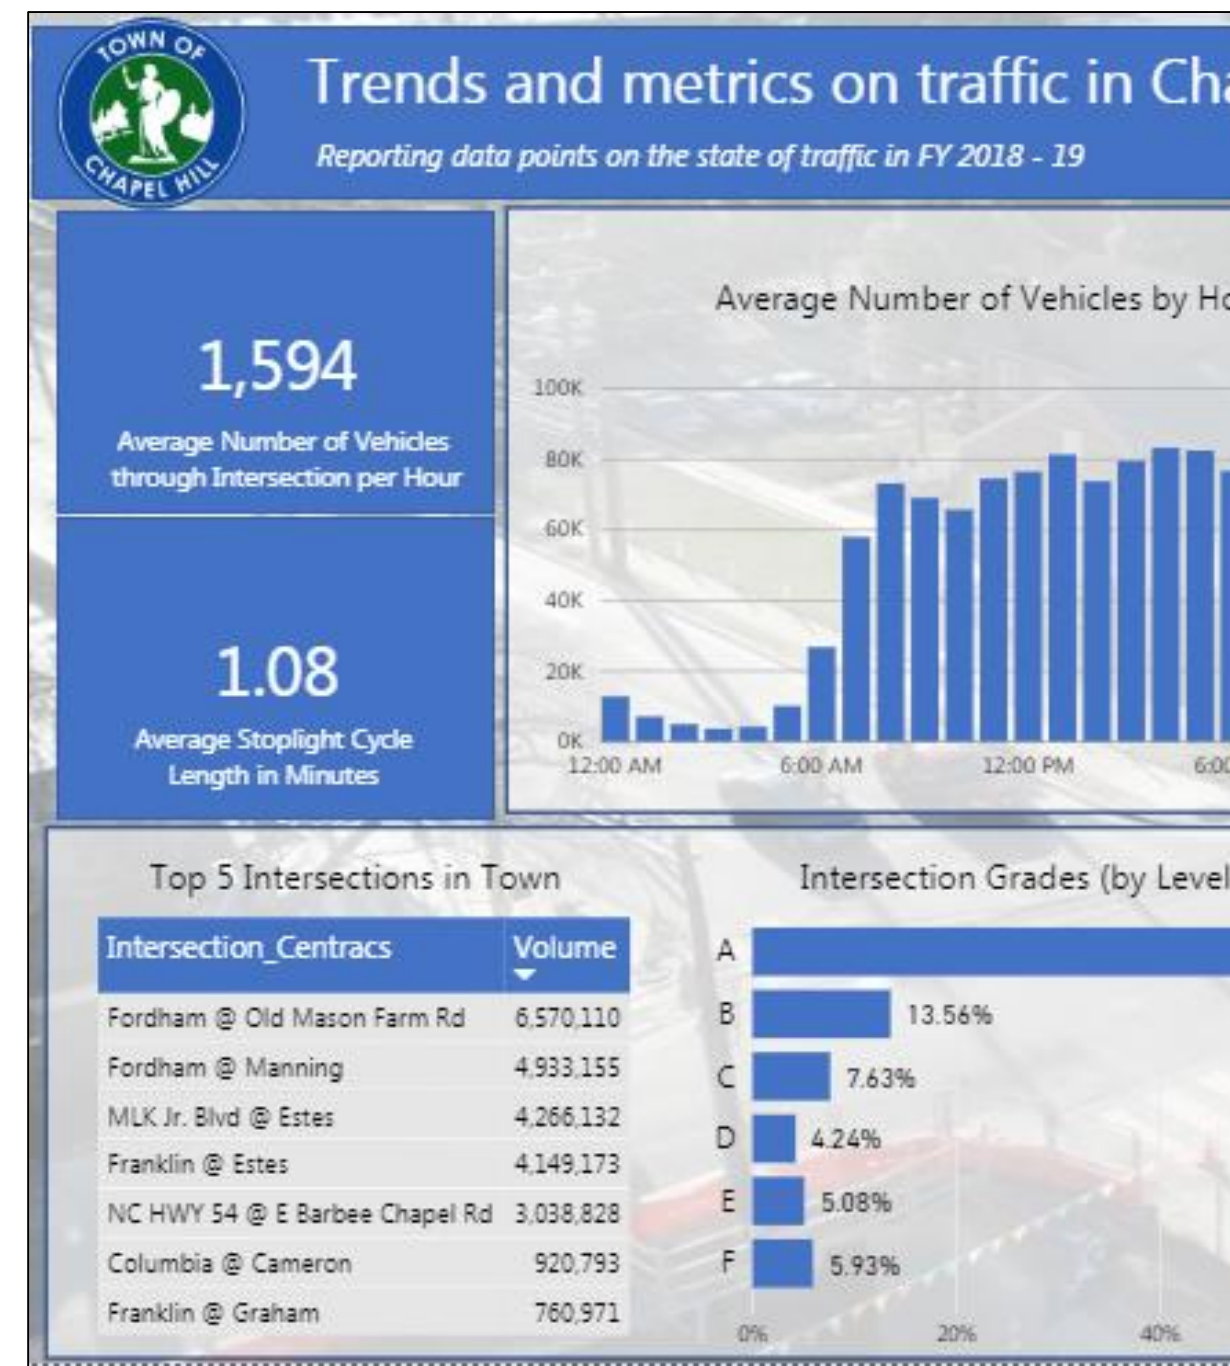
TOWN OF CHAPEL HILL

Trends and metrics on traffic in Cha

Reporting data points on the state of traffic in FY 2018 - 19

1,594

Average Number of Vehicles through Intersection per Hour

1.08

Average Stoplight Cycle Length in Minutes

Average Number of Vehicles by Ho

100K
80K
60K
40K
20K
0K
12:00 AM
6:00 AM
12:00 PM
6:00

Top 5 Intersections in Town

| Intersection_Centracs | Volume |
|---|---|
| Fordham @ Old Mason Farm Rd | 6,570,110 |
| Fordham @ Manning | 4,933,155 |
| MLK Jr. Blvd @ Estes | 4,266,132 |
| Franklin @ Estes | 4,149,173 |
| NC HWY 54 @ E Barbee Chapel Rd | 3,038,828 |
| Columbia @ Cameron | 920,793 |
| Franklin @ Graham | 760,971 |

Intersection Grades (by Level

A
B 13.56%
C 7.63%
D 4.24%
E 5.08%
F 5.93%
0%
20%
40%